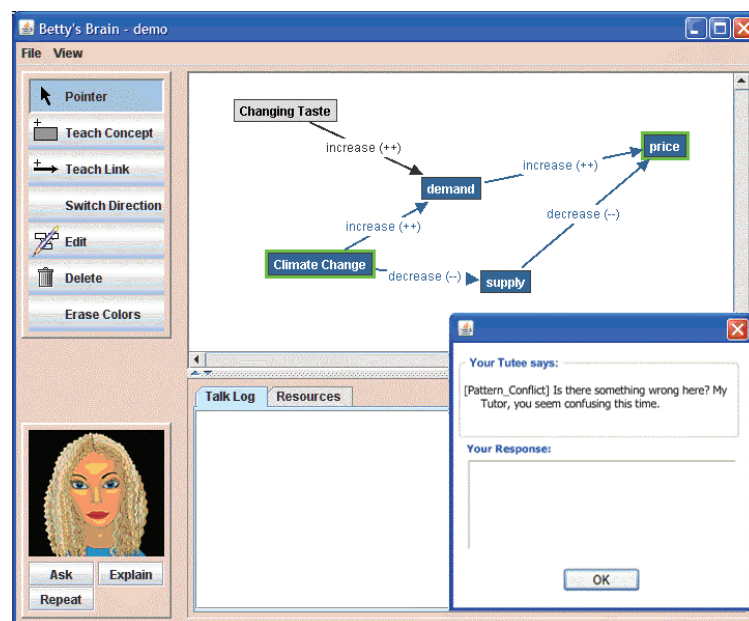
Betty's Brain - demo

File View

Pointer
Teach Concept
Teach Link
Switch Direction
Edit
Delete
Erase Colors

Changing Taste
increase (++)
demand
increase (++)
price
increase (++)
decrease (--)
Climate Change
decrease (--)
supply

Talk Log
Resources

Ask
Explain
Repeat

Your Tutee says:
[Pattern_Conflict] Is there something wrong here? My Tutor, you seem confusing this time.

Your Response:

OK